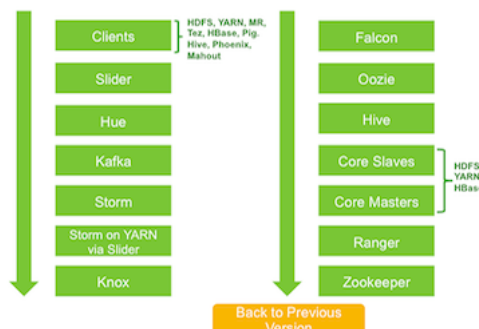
Clients

HDFS, YARN, MR, Tez, HBase, Pig, Hive, Phoenix, Mahout

Slider

Hue

Kafka

Storm

Storm on YARN via Slider

Knox

Falcon

Oozie

Hive

Core Slaves

Core Masters

HDFS YARN HBase

Ranger

Zookeeper

Back to Previous Version